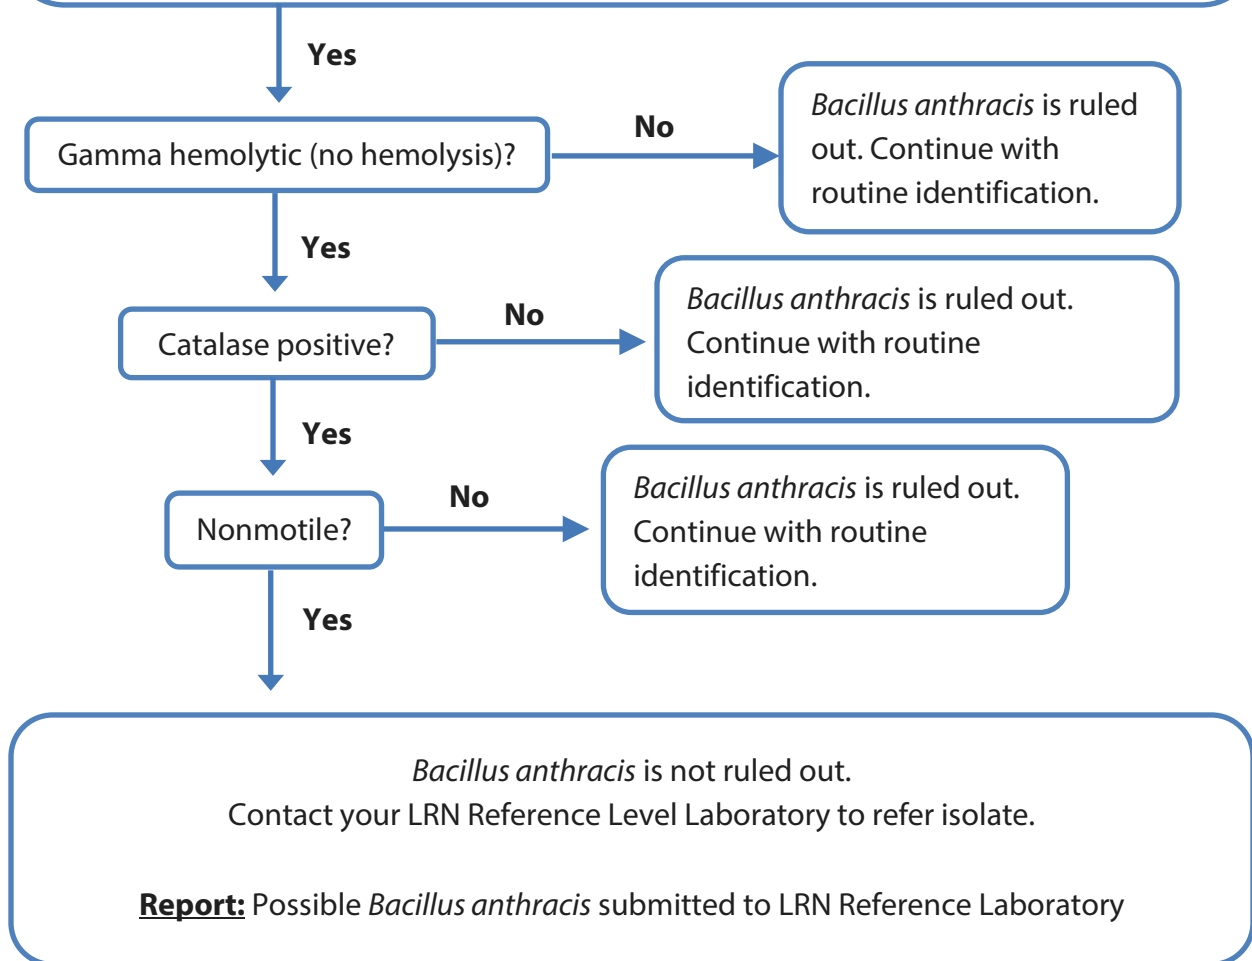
Yes

Gamma hemolytic (no hemolysis)?

No

Bacillus anthracis is ruled out. Continue with routine identification.

Yes

Catalase positive?

No

Bacillus anthracis is ruled out. Continue with routine identification.

Yes

Nonmotile?

No

Bacillus anthracis is ruled out. Continue with routine identification.

Yes

Bacillus anthracis is not ruled out.
Contact your LRN Reference Level Laboratory to refer isolate.

Report: Possible Bacillus anthracis submitted to LRN Reference Laboratory